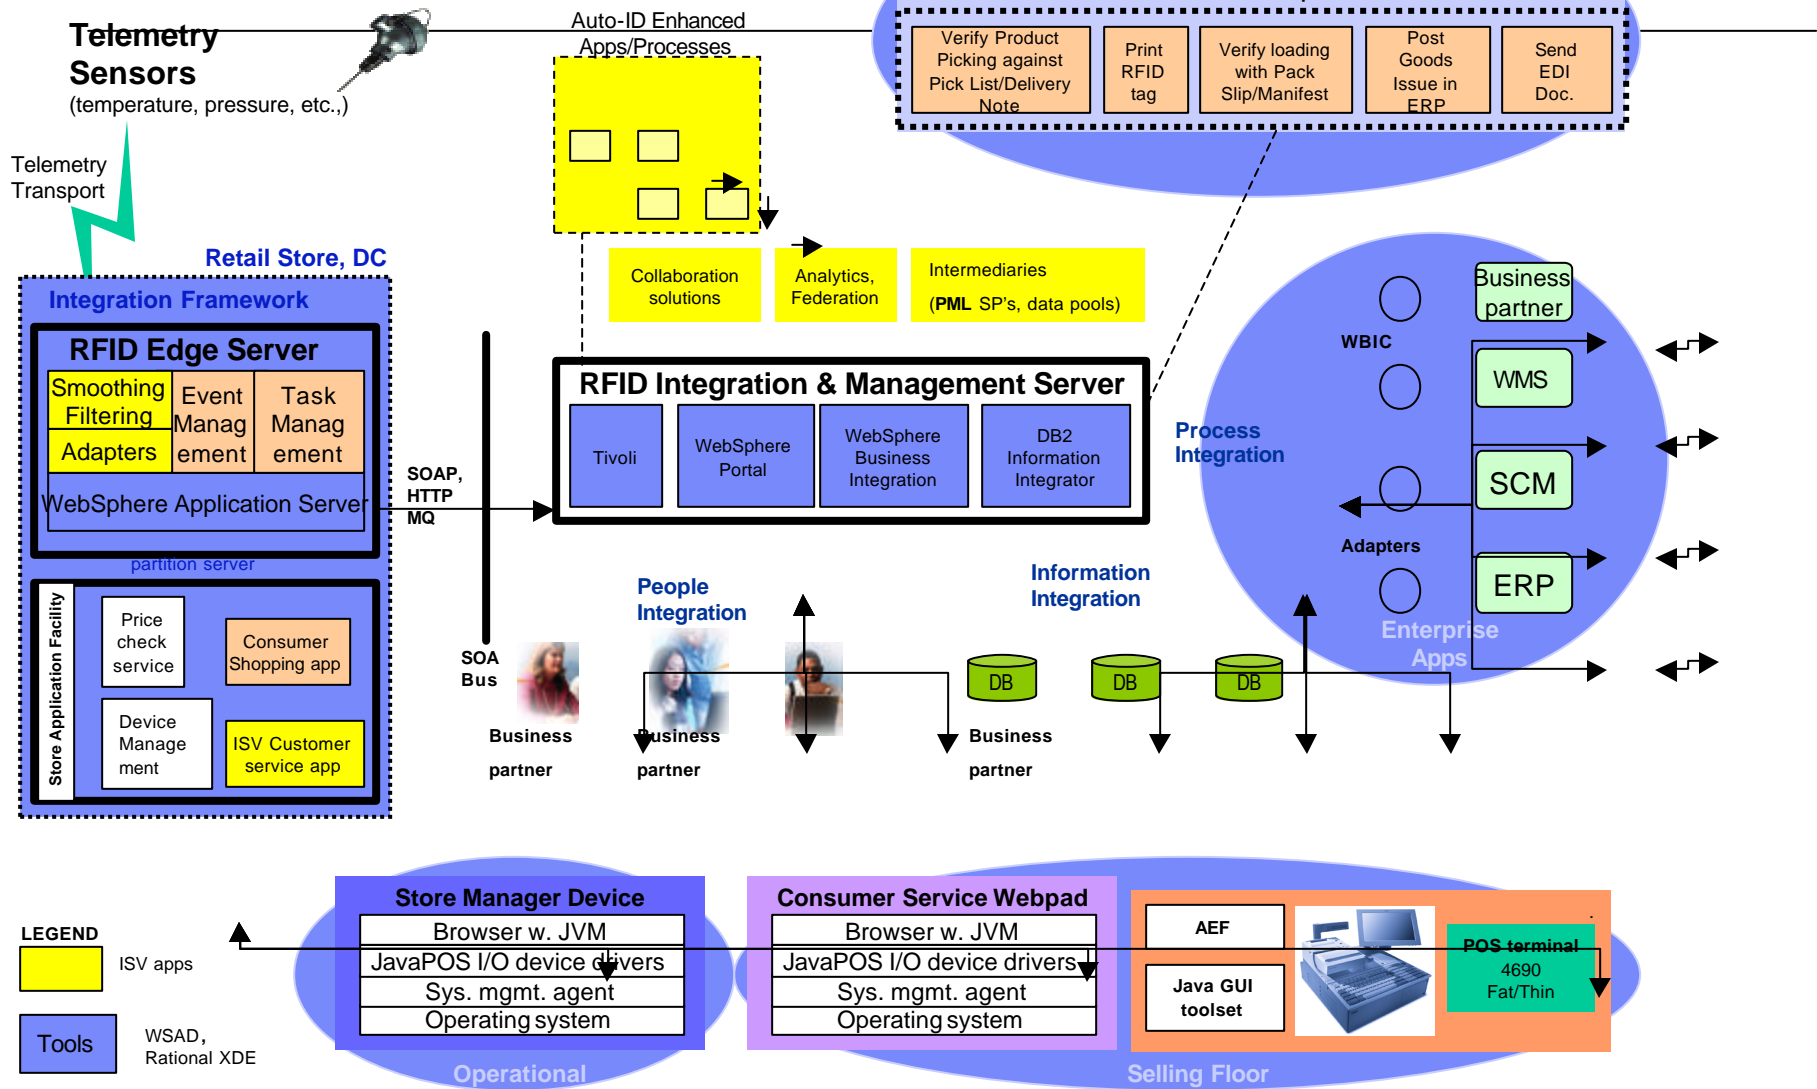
Telemetry Sensors
(temperature, pressure, etc.,)

Telemetry Transport

Auto-ID Enhanced Apps/Processes

| Verify Product Picking against Pick List/Delivery Note | Print RFID tag | Verify loading with Pack Slip/Manifest | Post Goods Issue in ERP | Send EDI Doc. |
|---|---|---|---|---|

Retail Store, DC

Integration Framework

RFID Edge Server

Smoothing Filtering

Event Management

Task Management

Adapters

WebSphere Application Server

partition server

Store Application Facility

Price check service

Consumer Shopping app

Device Management

ISV Customer service app

SOAP, HTTP MQ

SOA Bus

Collaboration solutions

Analytics, Federation

Intermediaries (PML SP's, data pools)

RFID Integration & Management Server

Tivoli

WebSphere Portal

WebSphere Business Integration

DB2 Information Integrator

Business partner

WBIC

WMS

Process Integration

SCM

Adapters

ERP

Enterprise Apps

People Integration

Information Integration

DB

DB

DB

Business partner

Business partner

Business partner

LEGEND

ISV apps

Tools

WSAD, Rational XDE

Store Manager Device

Browser w. JVM

JavaPOS I/O device drivers

Sys. mgmt. agent

Operating system

Operational

Consumer Service Webpad

Browser w. JVM

JavaPOS I/O device drivers

Sys. mgmt. agent

Operating system

AEF

Java GUI toolset

POS terminal 4690 Fat/Thin

Selling Floor